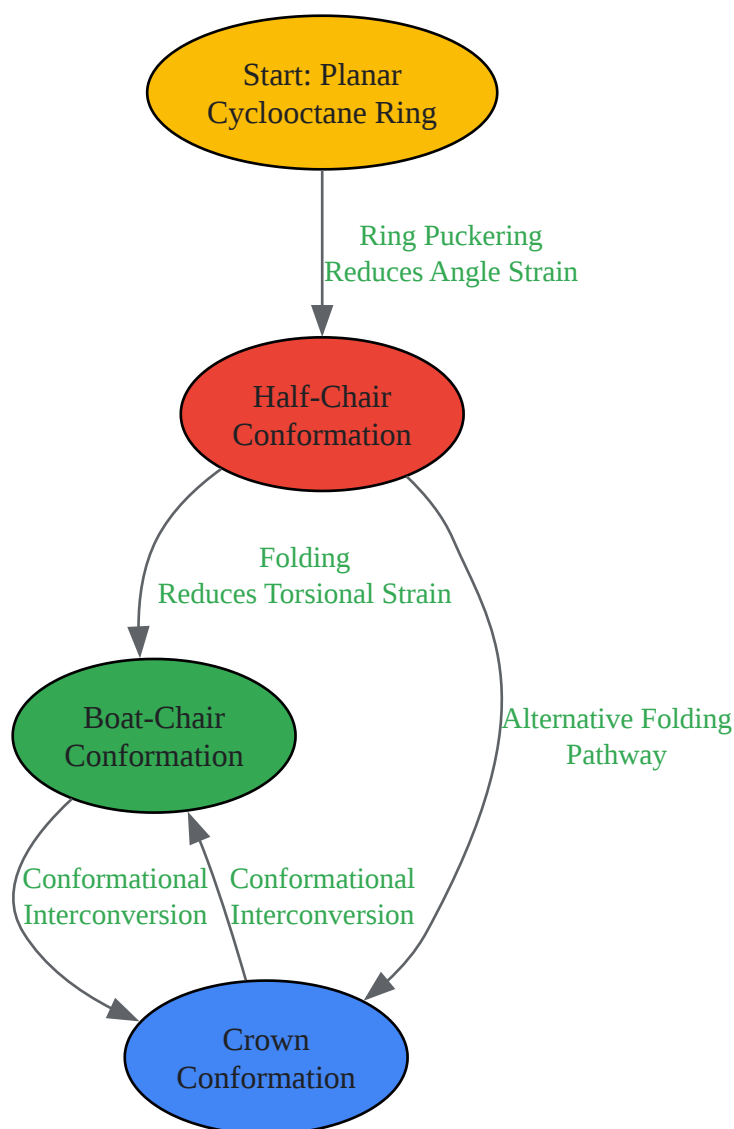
Start: Planar Cyclooctane Ring

Ring Puckering
Reduces Angle Strain

Half-Chair Conformation

Folding
Reduces Torsional Strain

Boat-Chair Conformation

Alternative Folding Pathway

Conformational Interconversion

Conformational Interconversion

Crown Conformation